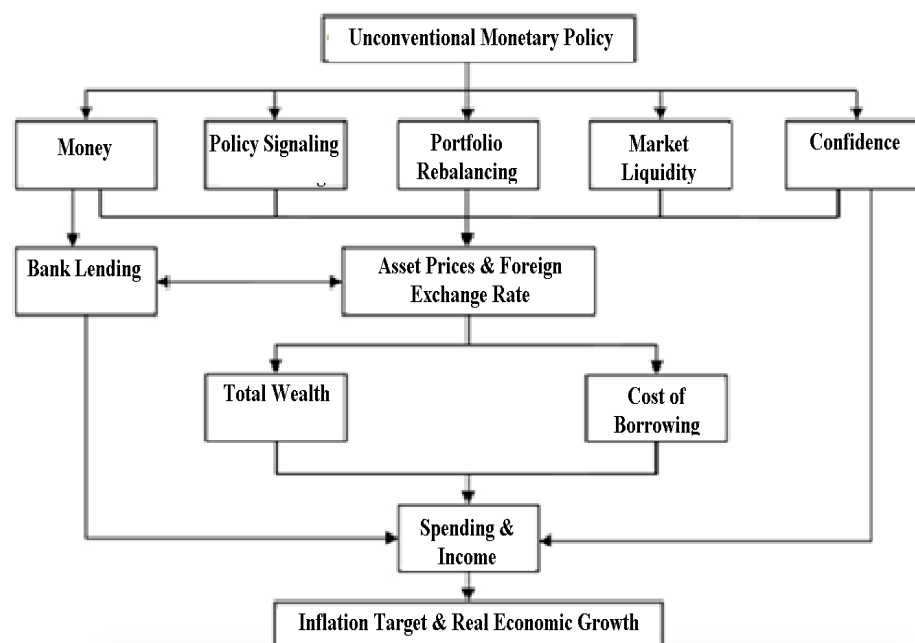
Unconventional Monetary Policy

Money

Policy Signaling

Portfolio Rebalancing

Market Liquidity

Confidence

Bank Lending

Asset Prices & Foreign Exchange Rate

Total Wealth

Cost of Borrowing

Spending & Income

Inflation Target & Real Economic Growth